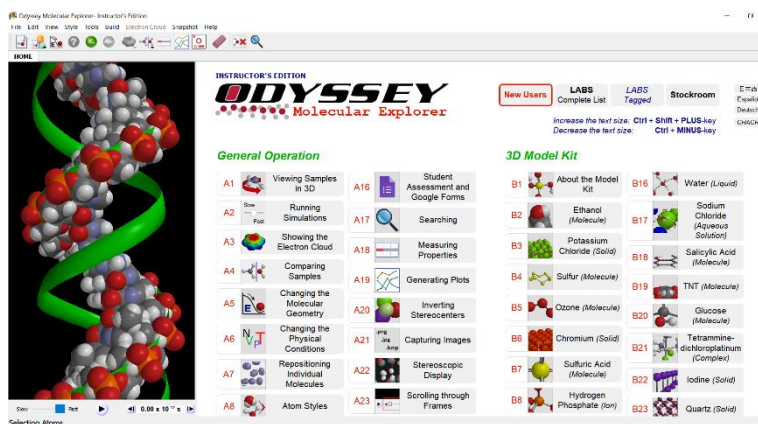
Odyssey Molecular Explorer - Instructor's Edition

File Edit View Style Tools Build Electron Cloud Snapshot Help

HOME

INSTRUCTOR'S EDITION

ODYSSEY

Molecular Explorer

New Users

LABS Complete List

LABS Tagged

Stockroom

E=mc
Españ
Deutsch
CHAC

Increase the text size: Ctrl + Shift + PLUS-key
Decrease the text size: Ctrl + MINUS-key

General Operation

A1 Viewing Samples in 3D

A2 Slow Fast Running Simulations

A3 Showing the Electron Cloud

A4 Comparing Samples

A5 Changing the Molecular Geometry

A6 Changing the Physical Conditions

A7 Repositioning Individual Molecules

A8 Atom Styles

A16 Student Assessment and Google Forms

A17 Searching

A18 Measuring Properties

A19 Generating Plots

A20 Inverting Stereocenters

A21 .png .jpg .bmp Capturing Images

A22 Stereoscopic Display

A23 Scrolling through Frames

3D Model Kit

B1 About the Model Kit

B2 Ethanol (Molecule)

B3 Potassium Chloride (Solid)

B4 Sulfur (Molecule)

B5 Ozone (Molecule)

B6 Chromium (Solid)

B7 Sulfuric Acid (Molecule)

B8 Hydrogen Phosphate (Ion)

B16 Water (Liquid)

B17 Sodium Chloride (Aqueous Solution)

B18 Salicylic Acid (Molecule)

B19 TNT (Molecule)

B20 Glucose (Molecule)

B21 Tetrammine-dichloroplatinum (Complex)

B22 Iodine (Solid)

B23 Quartz (Solid)

Slow Fast 0.00 x 10⁻¹⁵ s

Selecting Atoms